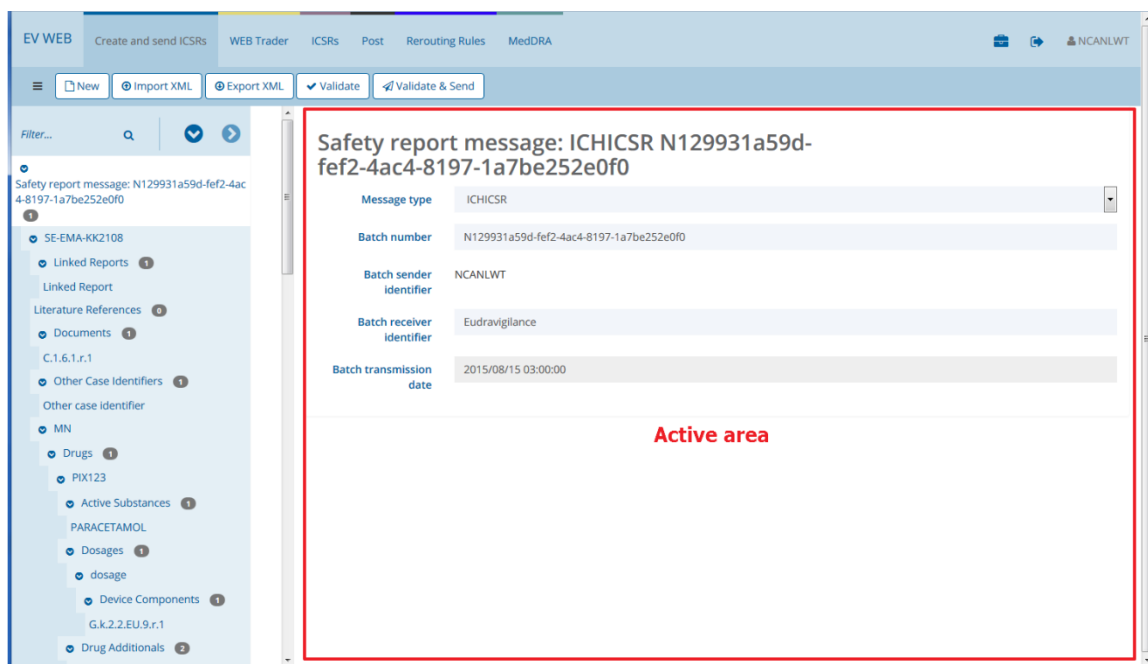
EV WEB Create and send ICSRs WEB Trader ICSRs Post Rerouting Rules MedDRA NCANLWT

New Import XML Export XML Validate Validate & Send

Filter...

Safety report message: N129931a59d-fef2-4ac4-8197-1a7be252e0f0
1
SE-EMA-KK2108
Linked Reports 1
Linked Report
Literature References 0
Documents 1
C.1.6.1.r.1
Other Case Identifiers 1
Other case identifier
MN
Drugs 1
PIX123
Active Substances 1
PARACETAMOL
Dosages 1
dosage
Device Components 1
G.k.2.2.EU.9.r.1
Drug Additionals 2

Safety report message: ICHICSR N129931a59d-fef2-4ac4-8197-1a7be252e0f0

| | |
|---|---|
| Message type | ICHICSR |
| Batch number | N129931a59d-fef2-4ac4-8197-1a7be252e0f0 |
| Batch sender identifier | NCANLWT |
| Batch receiver identifier | Eudravigilance |
| Batch transmission date | 2015/08/15 03:00:00 |

Active area